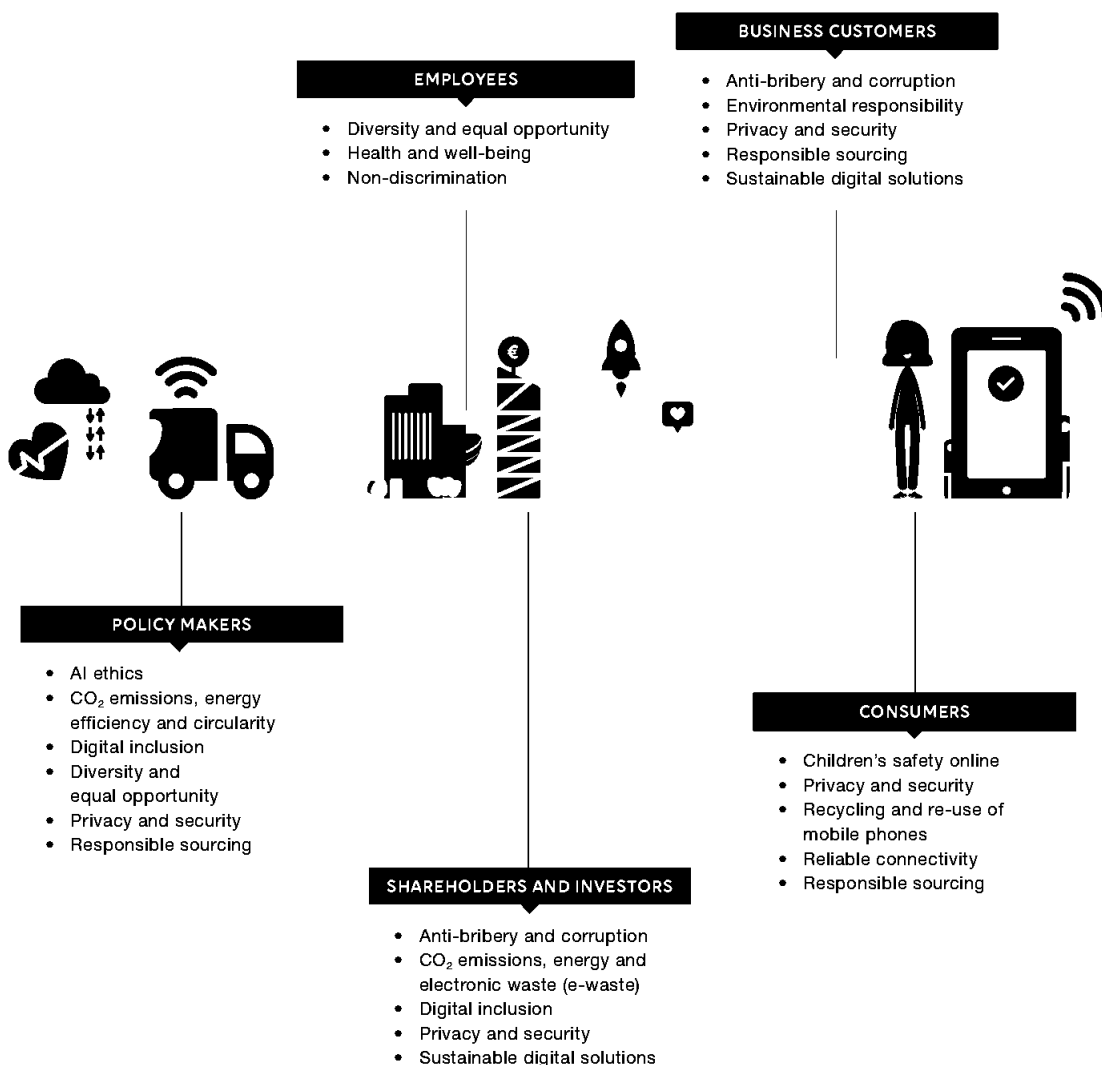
BUSINESS CUSTOMERS

- Anti-bribery and corruption
- Environmental responsibility
- Privacy and security
- Responsible sourcing
- Sustainable digital solutions

EMPLOYEES

- Diversity and equal opportunity
- Health and well-being
- Non-discrimination

€

POLICY MAKERS

- AI ethics
- $CO_2$ emissions, energy efficiency and circularity
- Digital inclusion
- Diversity and equal opportunity
- Privacy and security
- Responsible sourcing

CONSUMERS

- Children's safety online
- Privacy and security
- Recycling and re-use of mobile phones
- Reliable connectivity
- Responsible sourcing

SHAREHOLDERS AND INVESTORS

- Anti-bribery and corruption
- $CO_2$ emissions, energy and electronic waste (e-waste)
- Digital inclusion
- Privacy and security
- Sustainable digital solutions